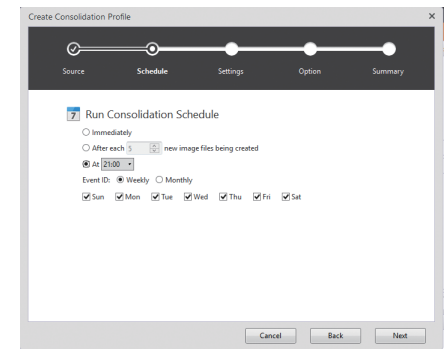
Create Consolidation Profile

×

Source

Schedule

Settings

Option

Summary

7 Run Consolidation Schedule

Immediately

After each 5 new image files being created

At 21:00

Event ID: Weekly Monthly

Sun Mon Tue Wed Thu Fri Sat

Cancel

Back

Next